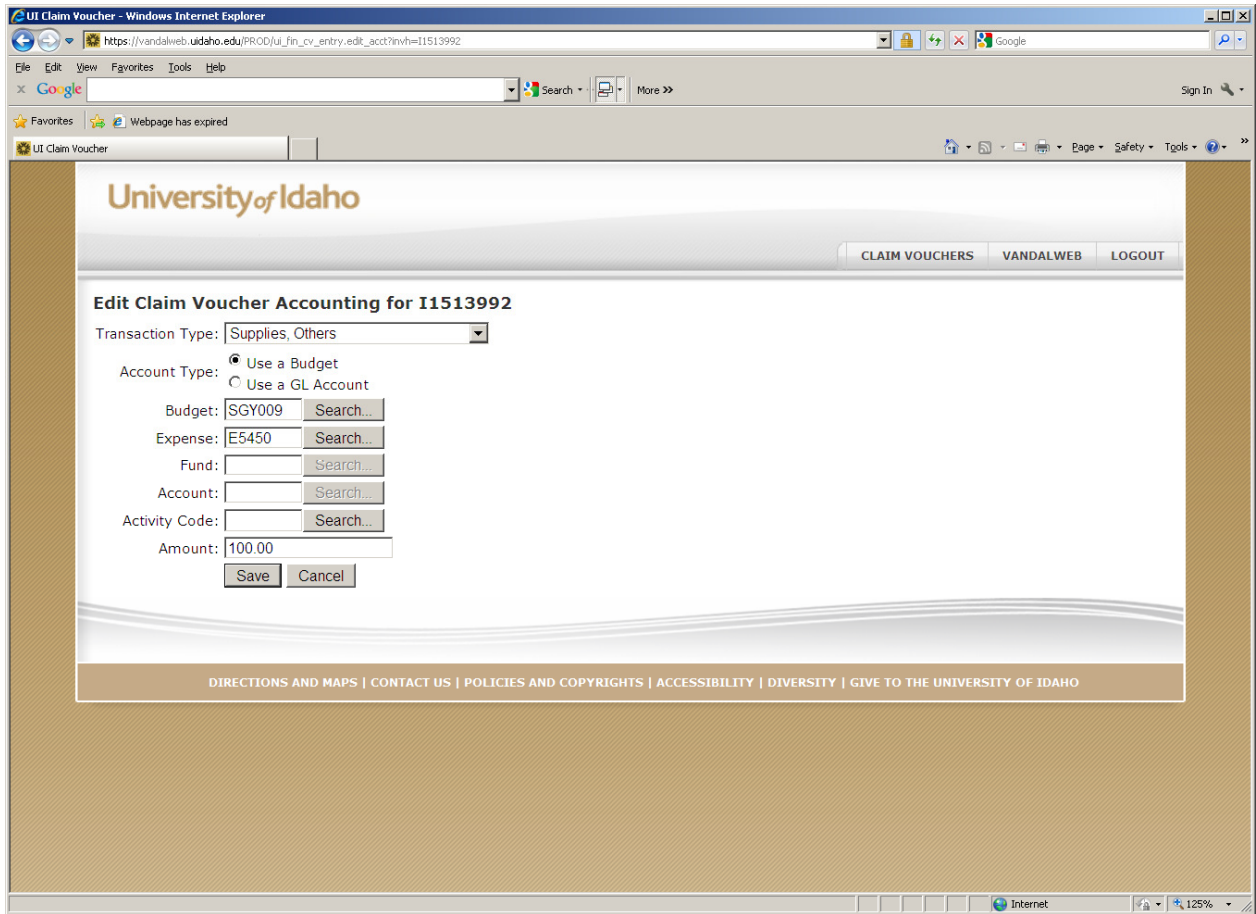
UI Claim Voucher - Windows Internet Explorer

https://vandalweb.uidaho.edu/PROD/ui_fin_cv_entry.edit_acct?invh=I1513992

Google

File Edit View Favorites Tools Help

Google

Search

More »

Sign In

Favorites

Webpage has expired

UI Claim Voucher

Page Safety Tools

University of Idaho

CLAIM VOUCHERS | VANDALWEB | LOGOUT

Edit Claim Voucher Accounting for I1513992

Transaction Type: Supplies, Others

Account Type: Use a Budget
Use a GL Account

Budget: SGY009 Search...

Expense: E5450 Search...

Fund: Search...

Account: Search...

Activity Code: Search...

Amount: 100.00

Save Cancel

DIRECTIONS AND MAPS | CONTACT US | POLICIES AND COPYRIGHTS | ACCESSIBILITY | DIVERSITY | GIVE TO THE UNIVERSITY OF IDAHO

Internet

125%